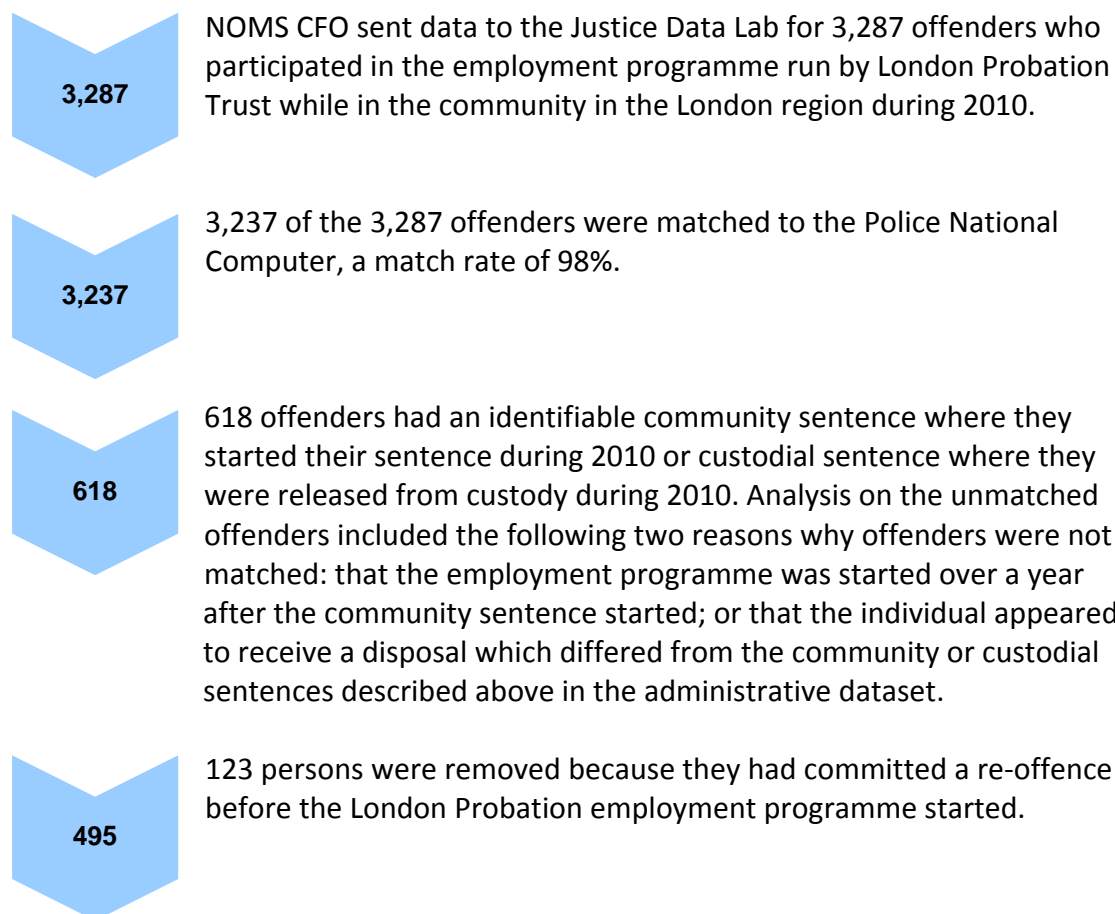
3,287

NOMS CFO sent data to the Justice Data Lab for 3,287 offenders who participated in the employment programme run by London Probation Trust while in the community in the London region during 2010.

3,237

3,237 of the 3,287 offenders were matched to the Police National Computer, a match rate of 98%.

618

618 offenders had an identifiable community sentence where they started their sentence during 2010 or custodial sentence where they were released from custody during 2010. Analysis on the unmatched offenders included the following two reasons why offenders were not matched: that the employment programme was started over a year after the community sentence started; or that the individual appeared to receive a disposal which differed from the community or custodial sentences described above in the administrative dataset.

495

123 persons were removed because they had committed a re-offence before the London Probation employment programme started.